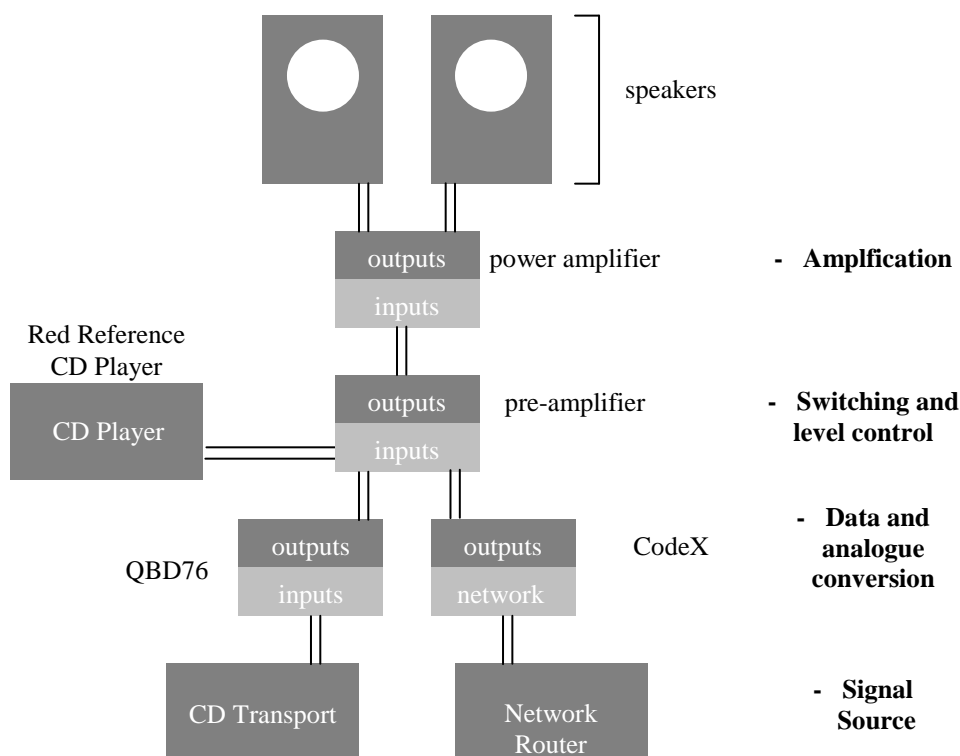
speakers

outputs
inputs
power amplifier

- Amplfication

Red Reference CD Player

CD Player

outputs
inputs
pre-amplifier

- Switching and level control

outputs
inputs
QBD76

outputs
network
CodeX

- Data and analogue conversion

CD Transport

Network Router

- Signal Source